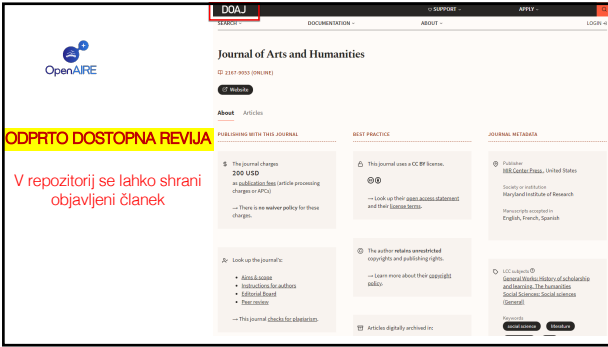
OpenAIRE

ODPRTO DOSTOPNA REVIJA

V repozitorij se lahko shrani objavljeni članek

DOAJ

SEARCH ⌄ DOCUMENTATION ⌄ ♡ SUPPORT ⌄ ABOUT ⌄ APPLY ⌄ LOGIN

Journal of Arts and Humanities

2167-9053 (ONLINE)

Website

About Articles

PUBLISHING WITH THIS JOURNAL

$ The journal charges 200 USD as publication fees (article processing charges or APCs)

→ There is no waiver policy for these charges.

Look up the journal's:

- Aims & scope
- Instructions for authors
- Editorial Board
- Peer review

→ This journal checks for plagiarism.

BEST PRACTICE

This journal uses a CC BY license.

→ Look up their open access statement and their license terms.

The author retains unrestricted copyrights and publishing rights.

→ Learn more about their copyright policy.

Articles digitally archived in:

JOURNAL METADATA

Publisher
MIR Center Press, United States

Society or institution
Maryland Institute of Research

Manuscripts accepted in
English, French, Spanish

LCC subjects
General Works: History of scholarship and learning. The humanities
Social Sciences: Social sciences (General)

Keywords
social science literature